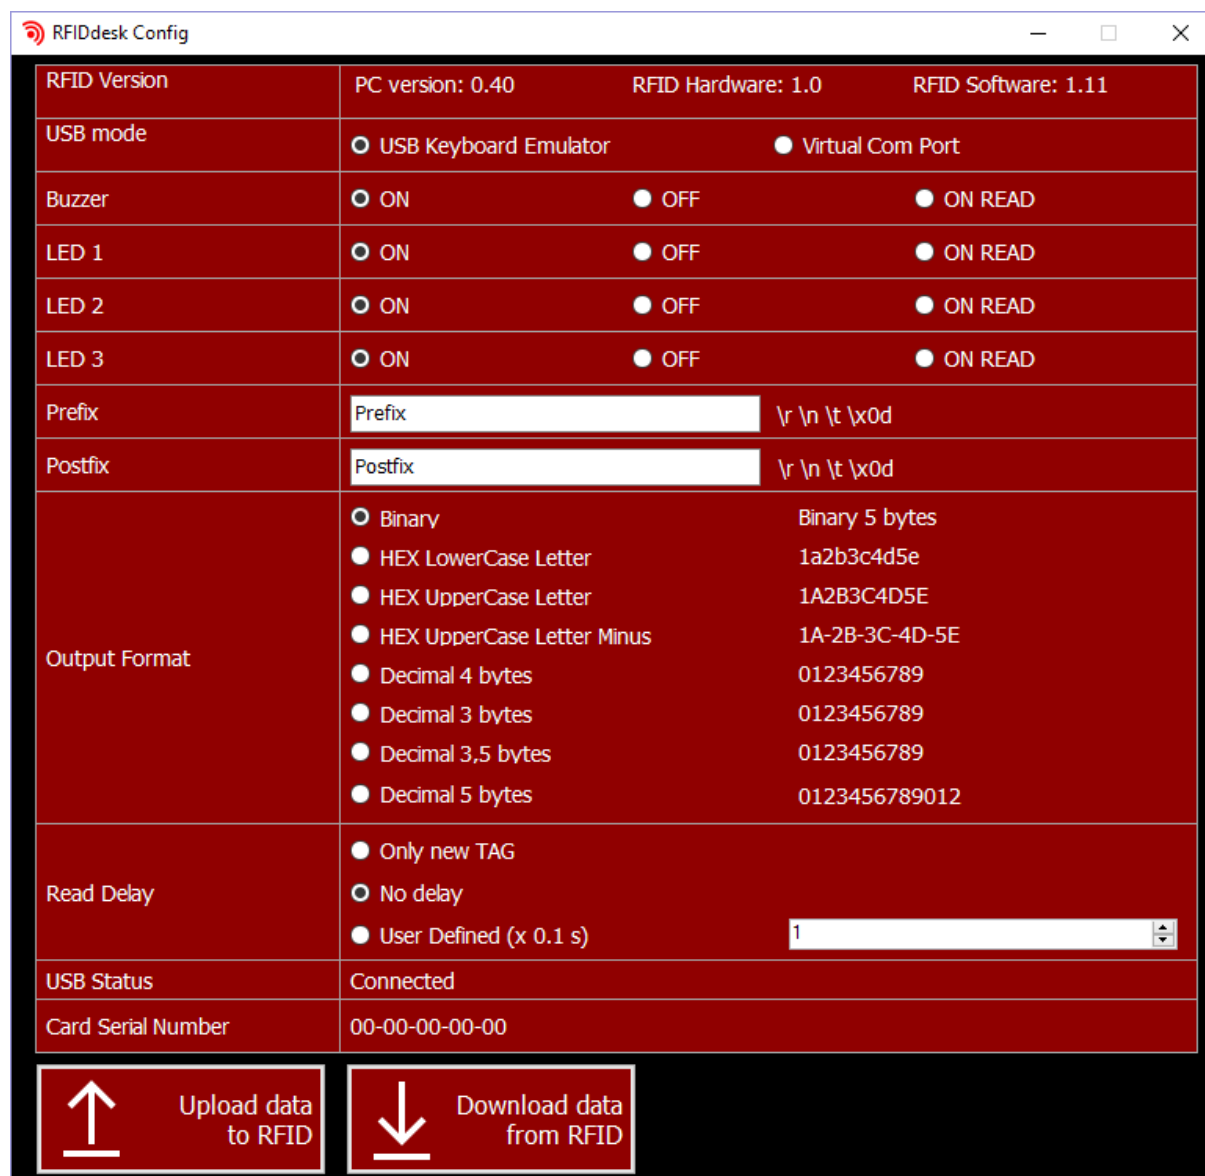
RFIDdesk Config

| RFID Version | PC version: 0.40 | RFID Hardware: 1.0 | RFID Software: 1.11 |
|---|---|---|---|
| USB mode | USB Keyboard Emulator | Virtual Com Port | |
| Buzzer | ON | OFF | ON READ |
| LED 1 | ON | OFF | ON READ |
| LED 2 | ON | OFF | ON READ |
| LED 3 | ON | OFF | ON READ |
| Prefix | Prefix | \r \n \t \x0d | |
| Postfix | Postfix | \r \n \t \x0d | |
| Output Format | Binary | Binary 5 bytes | |
| | HEX LowerCase Letter | 1a2b3c4d5e | |
| | HEX UpperCase Letter | 1A2B3C4D5E | |
| | HEX UpperCase Letter Minus | 1A-2B-3C-4D-5E | |
| | Decimal 4 bytes | 0123456789 | |
| | Decimal 3 bytes | 0123456789 | |
| | Decimal 3,5 bytes | 0123456789 | |
| | Decimal 5 bytes | 0123456789012 | |
| Read Delay | Only new TAG | | |
| | No delay | | |
| | User Defined (x 0.1 s) | 1 | |
| USB Status | Connected | | |
| Card Serial Number | 00-00-00-00-00 | | |

Upload data to RFID

Download data from RFID